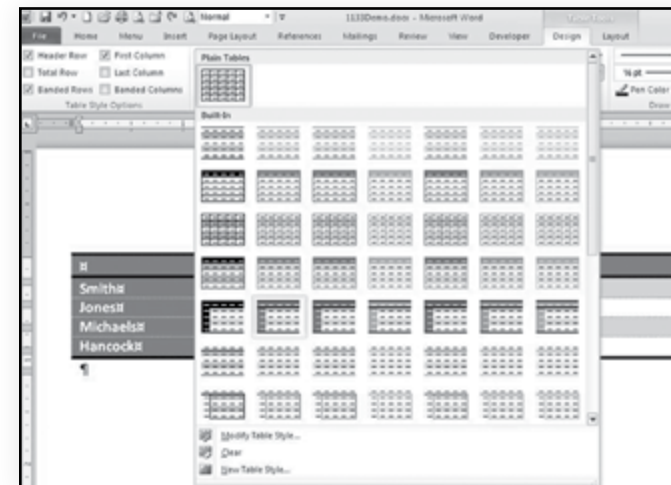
Normal
1133Demo.docx - Microsoft Word
Table Tools
File Home Menu Insert Page Layout References Mailings Review View Developer Design Layout
Header Row First Column
Total Row Last Column
Banded Rows Banded Columns
Table Style Options
Plain Tables
Built-In
¼ pt
Pen Color
Draw
¤
Smith¤
Jones¤
Michaels¤
Hancock¤
¶
Modify Table Style...
Clear
New Table Style...